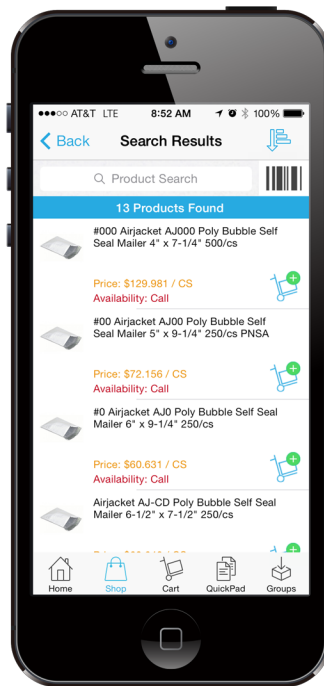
●●●○○ AT&T LTE 8:52 AM 100%

Back Search Results

Product Search

13 Products Found

#000 Airjacket AJ000 Poly Bubble Self Seal Mailer 4" x 7-1/4" 500/cs

Price: $129.981 / CS
Availability: Call

#00 Airjacket AJ00 Poly Bubble Self Seal Mailer 5" x 9-1/4" 250/cs PNSA

Price: $72.156 / CS
Availability: Call

#0 Airjacket AJ0 Poly Bubble Self Seal Mailer 6" x 9-1/4" 250/cs

Price: $60.631 / CS
Availability: Call

Airjacket AJ-CD Poly Bubble Self Seal Mailer 6-1/2" x 7-1/2" 250/cs

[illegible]

Home Shop Cart QuickPad Groups